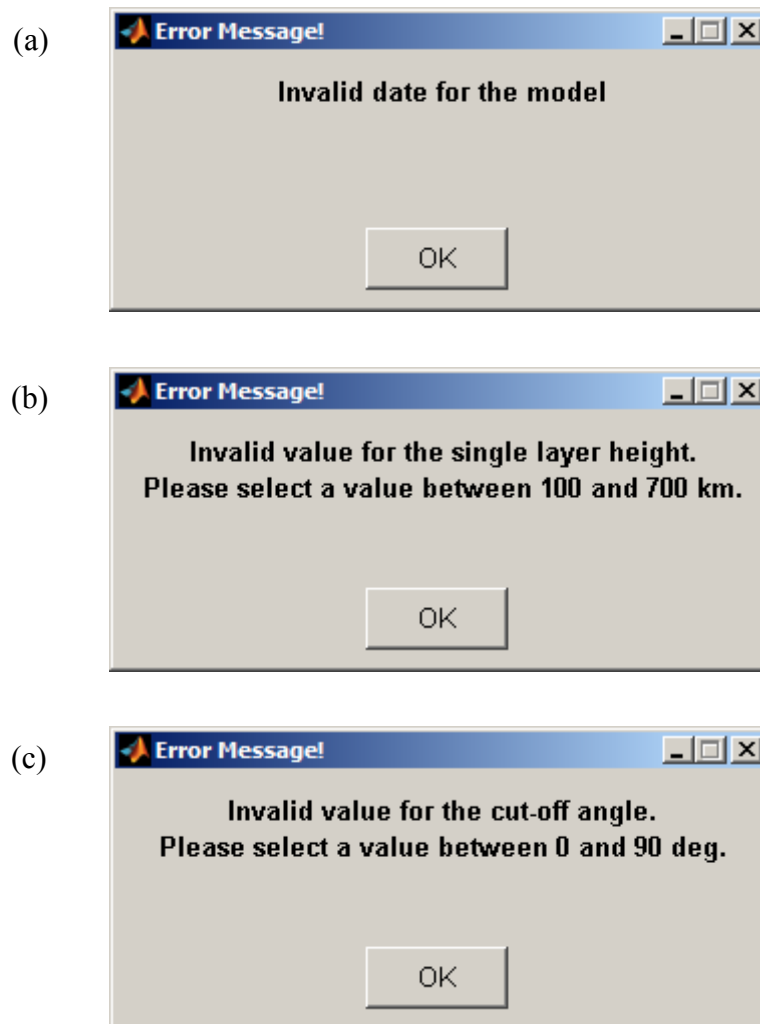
(a)

Error Message!

Invalid date for the model

OK

(b)

Error Message!

Invalid value for the single layer height.
Please select a value between 100 and 700 km.

OK

(c)

Error Message!

Invalid value for the cut-off angle.
Please select a value between 0 and 90 deg.

OK